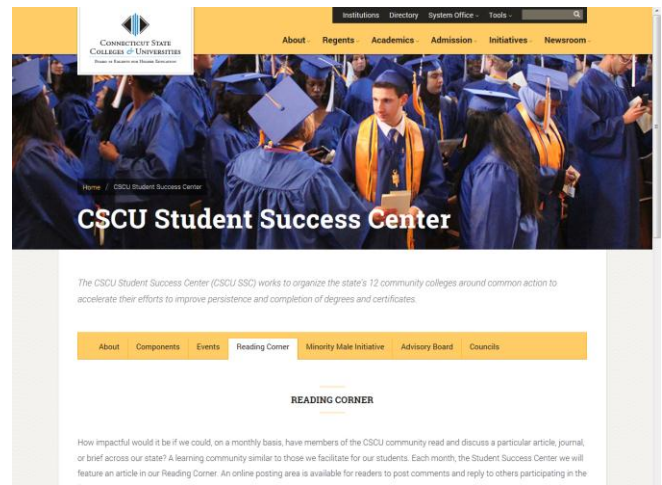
Connecticut State Colleges & Universities
Board of Regents for Higher Education

Institutions Directory System Office Tools

About Regents Academics Admission Initiatives Newsroom

Home / CSCU Student Success Center

CSCU Student Success Center

The CSCU Student Success Center (CSCU SSC) works to organize the state's 12 community colleges around common action to accelerate their efforts to improve persistence and completion of degrees and certificates.

About Components Events Reading Corner Minority Male Initiative Advisory Board Councils

READING CORNER

How impactful would it be if we could, on a monthly basis, have members of the CSCU community read and discuss a particular article, journal, or brief across our state? A learning community similar to those we facilitate for our students. Each month, the Student Success Center we will feature an article in our Reading Corner. An online posting area is available for readers to post comments and reply to others participating in the